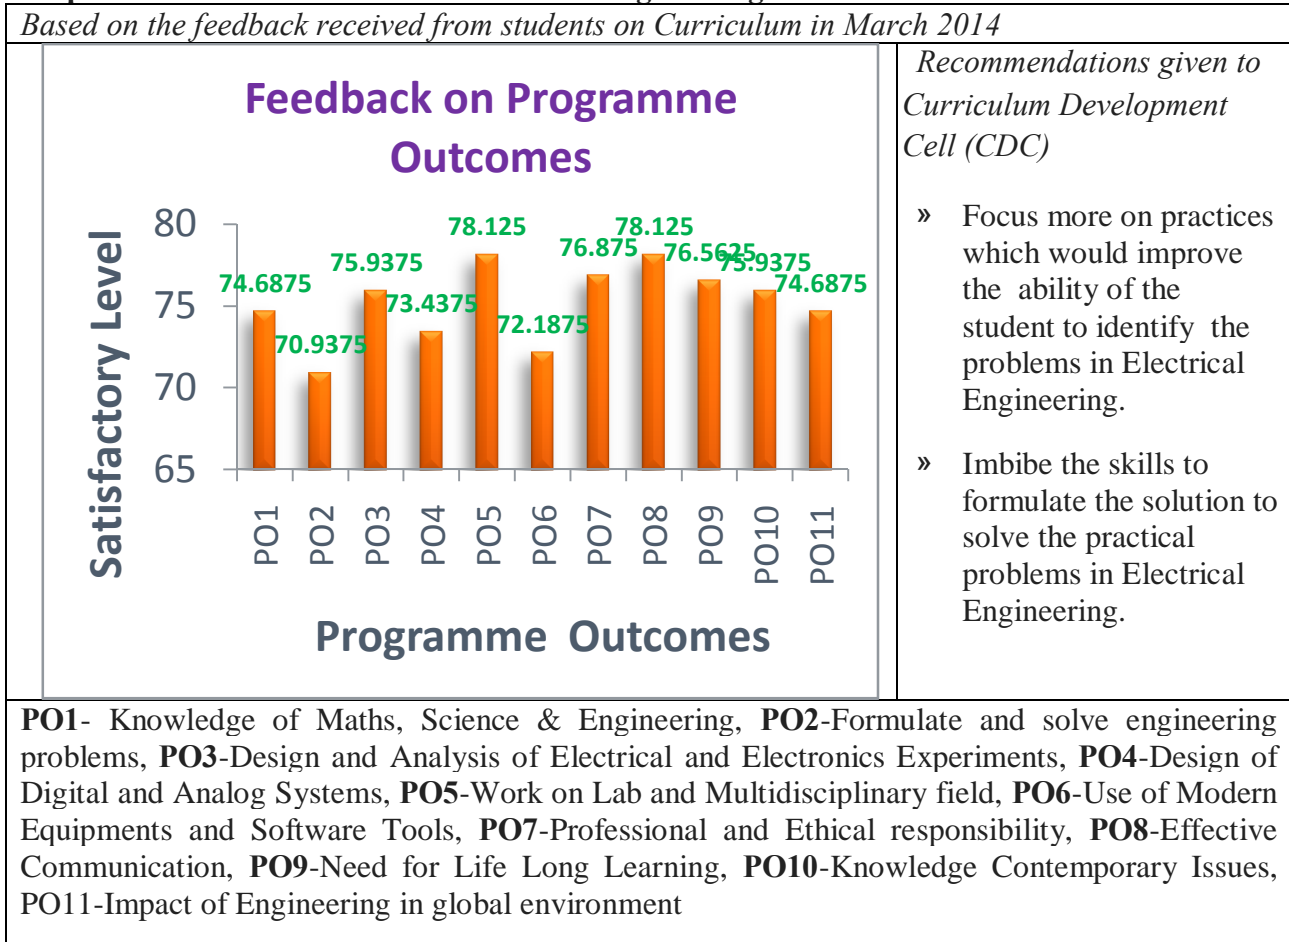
Based on the feedback received from students on Curriculum in March 2014

Feedback on Programme Outcomes

Satisfactory Level

80
75
70
65

74.6875
70.9375
75.9375
73.4375
78.125
72.1875
76.875
78.125
76.5625
75.9375
74.6875

PO1 PO2 PO3 PO4 PO5 PO6 PO7 PO8 PO9 PO10 PO11

Programme Outcomes

Recommendations given to Curriculum Development Cell (CDC)

» Focus more on practices which would improve the ability of the student to identify the problems in Electrical Engineering.

» Imbibe the skills to formulate the solution to solve the practical problems in Electrical Engineering.

**PO1**- Knowledge of Maths, Science & Engineering, **PO2**-Formulate and solve engineering problems, **PO3**-Design and Analysis of Electrical and Electronics Experiments, **PO4**-Design of Digital and Analog Systems, **PO5**-Work on Lab and Multidisciplinary field, **PO6**-Use of Modern Equipments and Software Tools, **PO7**-Professional and Ethical responsibility, **PO8**-Effective Communication, **PO9**-Need for Life Long Learning, **PO10**-Knowledge Contemporary Issues, PO11-Impact of Engineering in global environment